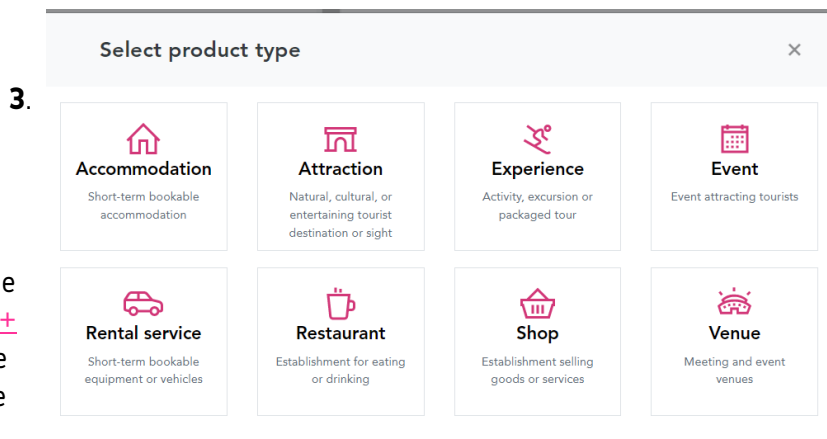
3.

Select product type

×

Accommodation
Short-term bookable accommodation

Attraction
Natural, cultural, or entertaining tourist destination or sight

Experience
Activity, excursion or packaged tour

Event
Event attracting tourists

Rental service
Short-term bookable equipment or vehicles

Restaurant
Establishment for eating or drinking

Shop
Establishment selling goods or services

Venue
Meeting and event venues

e
+
e
e